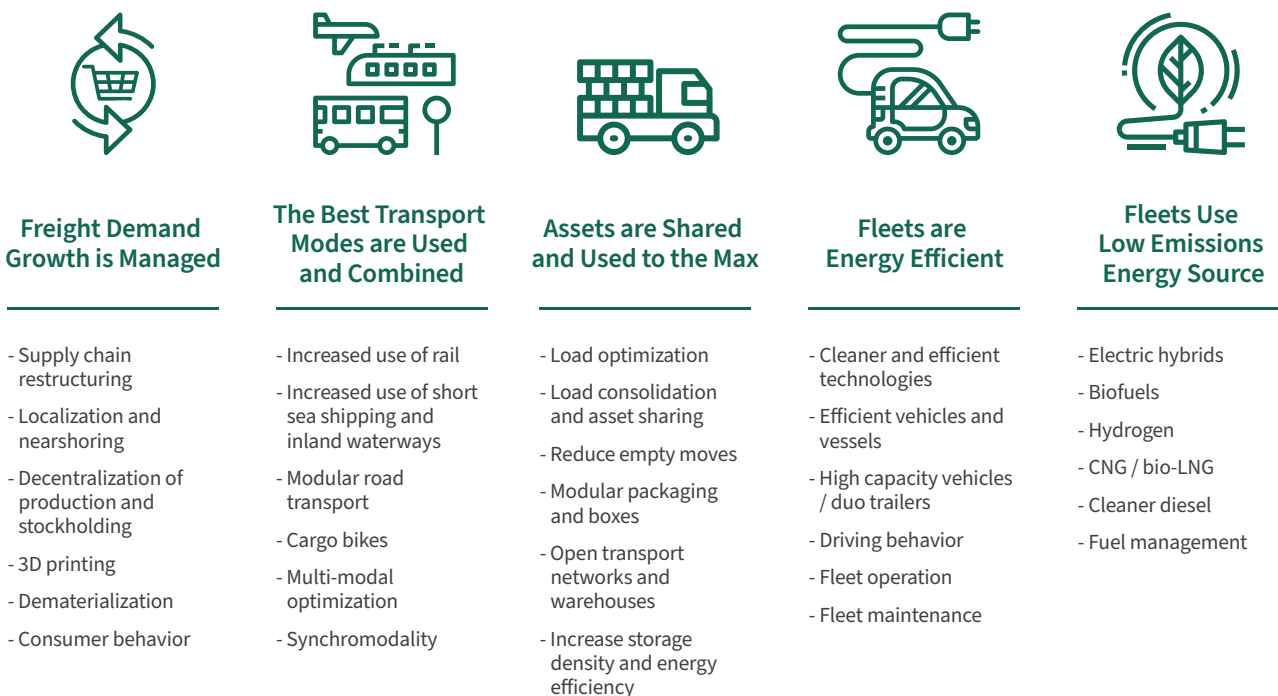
Freight Demand Growth is Managed

- Supply chain restructuring
- Localization and nearshoring
- Decentralization of production and stockholding
- 3D printing
- Dematerialization
- Consumer behavior

The Best Transport Modes are Used and Combined

- Increased use of rail
- Increased use of short sea shipping and inland waterways
- Modular road transport
- Cargo bikes
- Multi-modal optimization
- Synchromodality

Assets are Shared and Used to the Max

- Load optimization
- Load consolidation and asset sharing
- Reduce empty moves
- Modular packaging and boxes
- Open transport networks and warehouses
- Increase storage density and energy efficiency

Fleets are Energy Efficient

- Cleaner and efficient technologies
- Efficient vehicles and vessels
- High capacity vehicles / duo trailers
- Driving behavior
- Fleet operation
- Fleet maintenance

Fleets Use Low Emissions Energy Source

- Electric hybrids
- Biofuels
- Hydrogen
- CNG / bio-LNG
- Cleaner diesel
- Fuel management